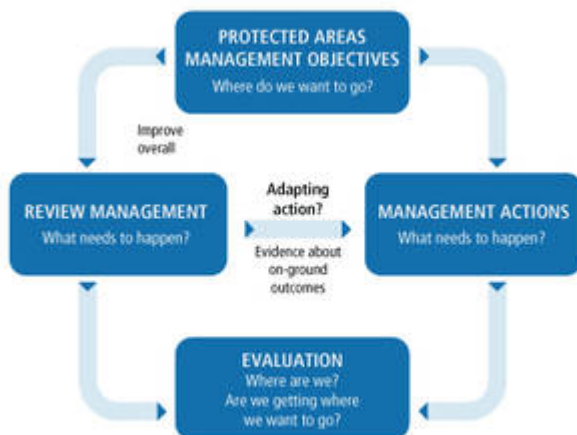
PROTECTED AREAS MANAGEMENT OBJECTIVES
Where do we want to go?

Improve overall

REVIEW MANAGEMENT
What needs to happen?

Adapting action?

Evidence about on-ground outcomes

MANAGEMENT ACTIONS
What needs to happen?

EVALUATION
Where are we?
Are we getting where we want to go?